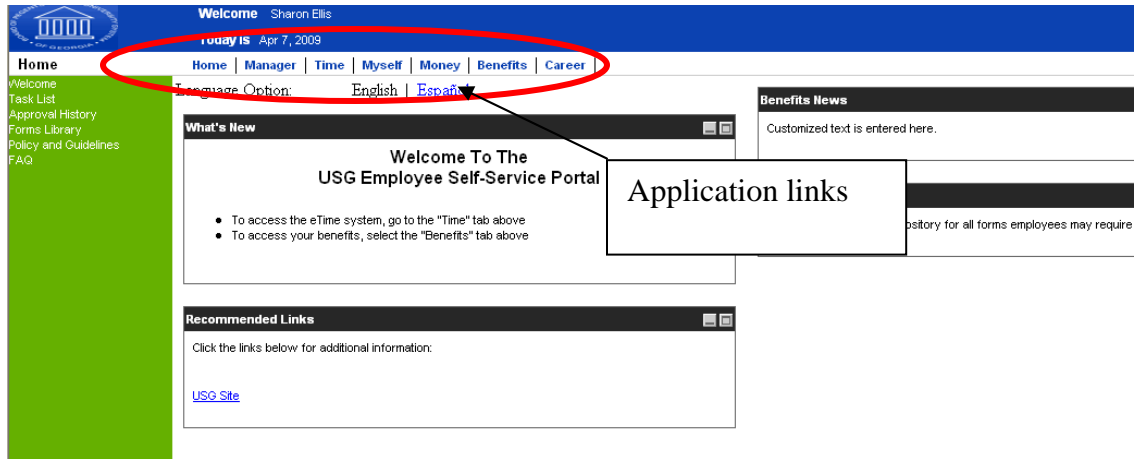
Welcome Sharon Ellis
Today is Apr 7, 2009

Home

Home | Manager | Time | Myself | Money | Benefits | Career |

Welcome
Task List
Approval History
Forms Library
Policy and Guidelines
FAQ

Language Option: English | Españ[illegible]

What's New

Welcome To The
USG Employee Self-Service Portal

- To access the eTime system, go to the "Time" tab above
- To access your benefits, select the "Benefits" tab above

Recommended Links

Click the links below for additional information:

USG Site

Benefits News

Customized text is entered here.

Application links

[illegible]pository for all forms employees may require